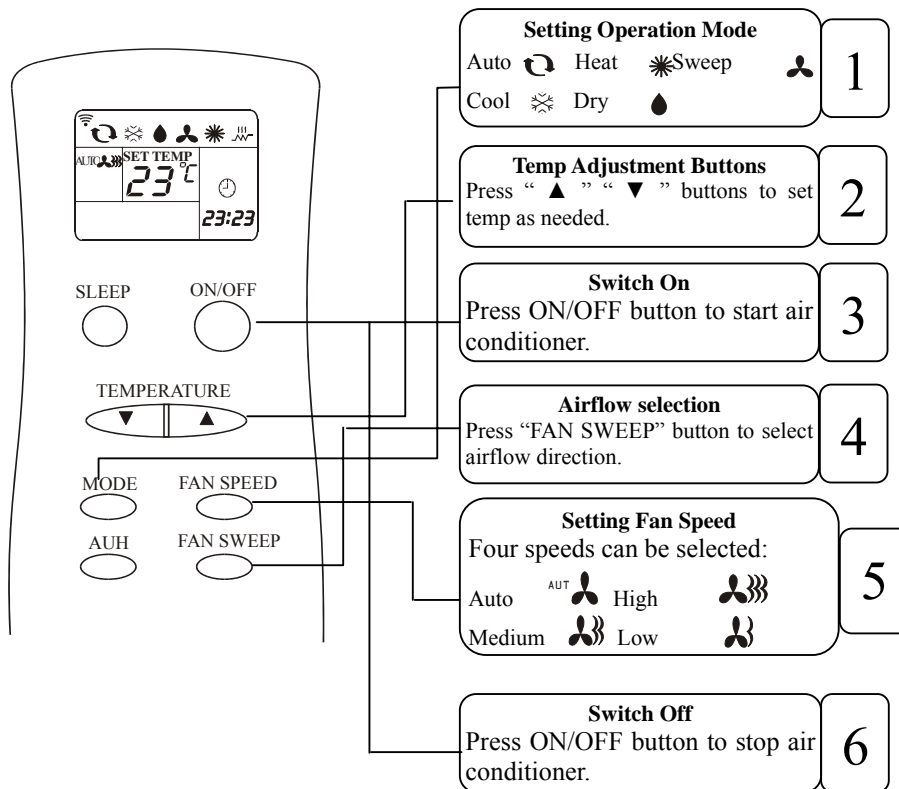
AUTO SET TEMP
23°C
23:23

SLEEP
ON/OFF

TEMPERATURE
▼ ▲

MODE
FAN SPEED
AUH
FAN SWEEP

Setting Operation Mode
Auto Heat Sweep
Cool Dry
1

Temp Adjustment Buttons
Press " ▲ " " ▼ " buttons to set temp as needed.
2

Switch On
Press ON/OFF button to start air conditioner.
3

Airflow selection
Press "FAN SWEEP" button to select airflow direction.
4

Setting Fan Speed
Four speeds can be selected:
Auto AUT High
Medium Low
5

Switch Off
Press ON/OFF button to stop air conditioner.
6